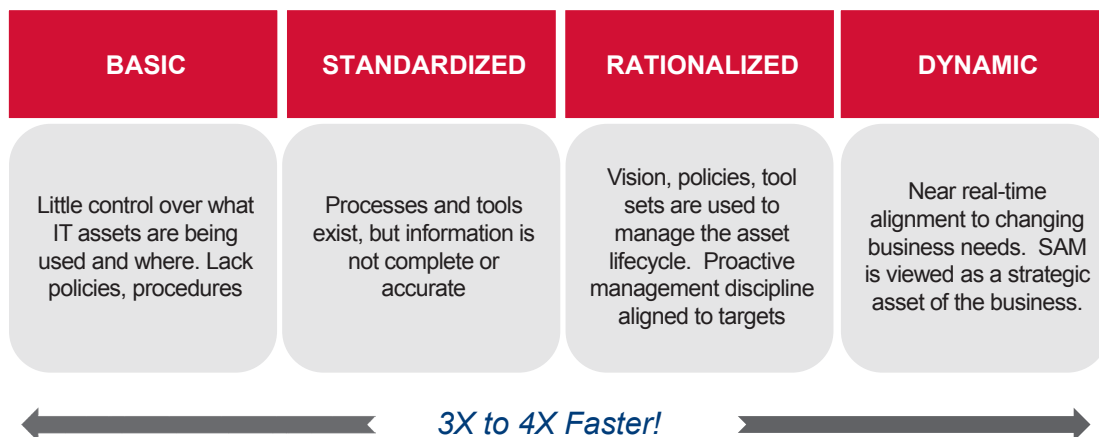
BASIC

STANDARDIZED

RATIONALIZED

DYNAMIC

Little control over what IT assets are being used and where. Lack policies, procedures

Processes and tools exist, but information is not complete or accurate

Vision, policies, tool sets are used to manage the asset lifecycle. Proactive management discipline aligned to targets

Near real-time alignment to changing business needs. SAM is viewed as a strategic asset of the business.

3X to 4X Faster!